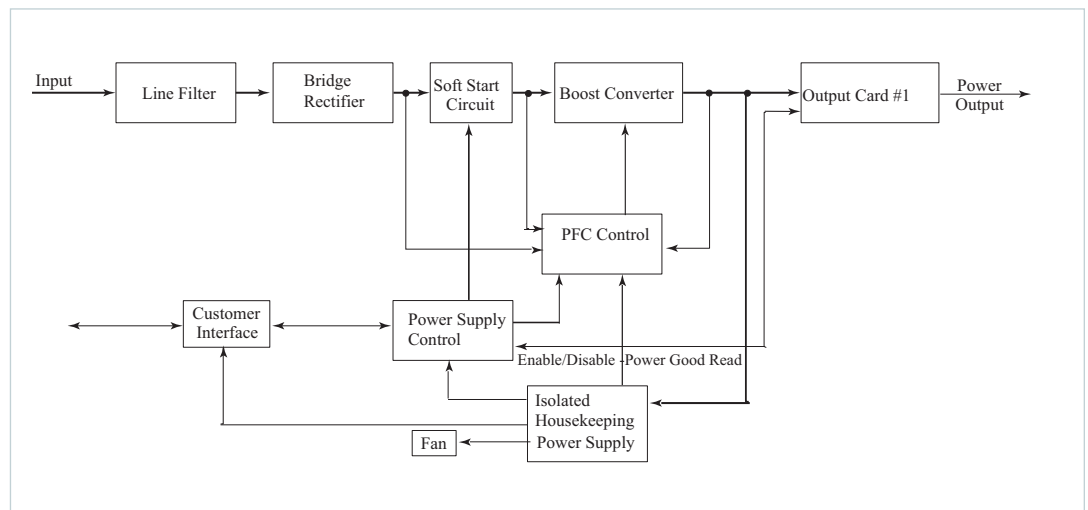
Input
Line Filter
Bridge Rectifier
Soft Start Circuit
Boost Converter
Output Card #1
Power Output
PFC Control
Customer Interface
Power Supply Control
Enable/Disable
Power Good Read
Isolated Housekeeping Power Supply
Fan